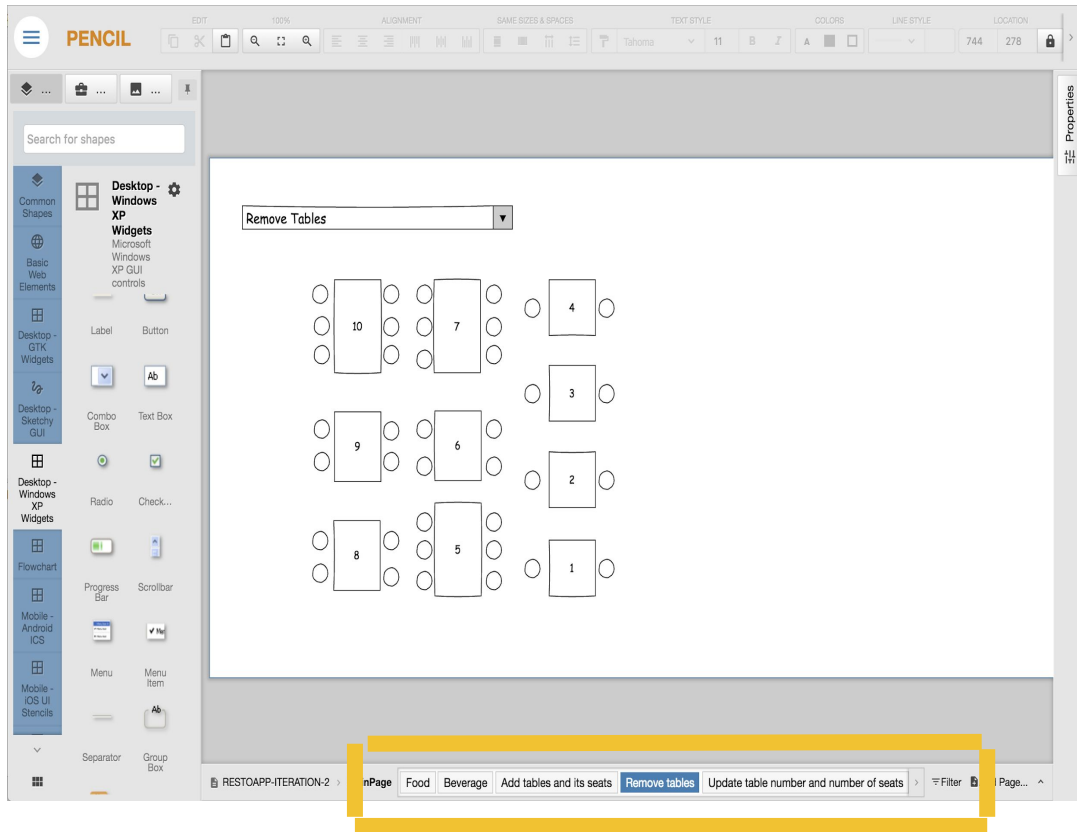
PENCIL

EDIT 100% ALIGNMENT SAME SIZES & SPACES TEXT STYLE COLORS LINE STYLE LOCATION

Tahoma 11 B I A 744 278

... ... ...

Search for shapes

Common Shapes

Basic Web Elements

Desktop - GTK Widgets

Desktop - Sketchy GUI

Desktop - Windows XP Widgets

Flowchart

Mobile - Android ICS

Mobile - iOS UI Stencils

Desktop - Windows XP Widgets
Microsoft Windows XP GUI controls

Label Button

Ab

Combo Box Text Box

Radio Check...

Progress Bar Scrollbar

Menu Menu Item

Ab

Separator Group Box

Properties

Remove Tables

10 7 4

3

9 6

2

8 5

1

RESTOAPP-ITERATION-2 > nPage Food Beverage Add tables and its seats Remove tables Update table number and number of seats > Filter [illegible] Page...